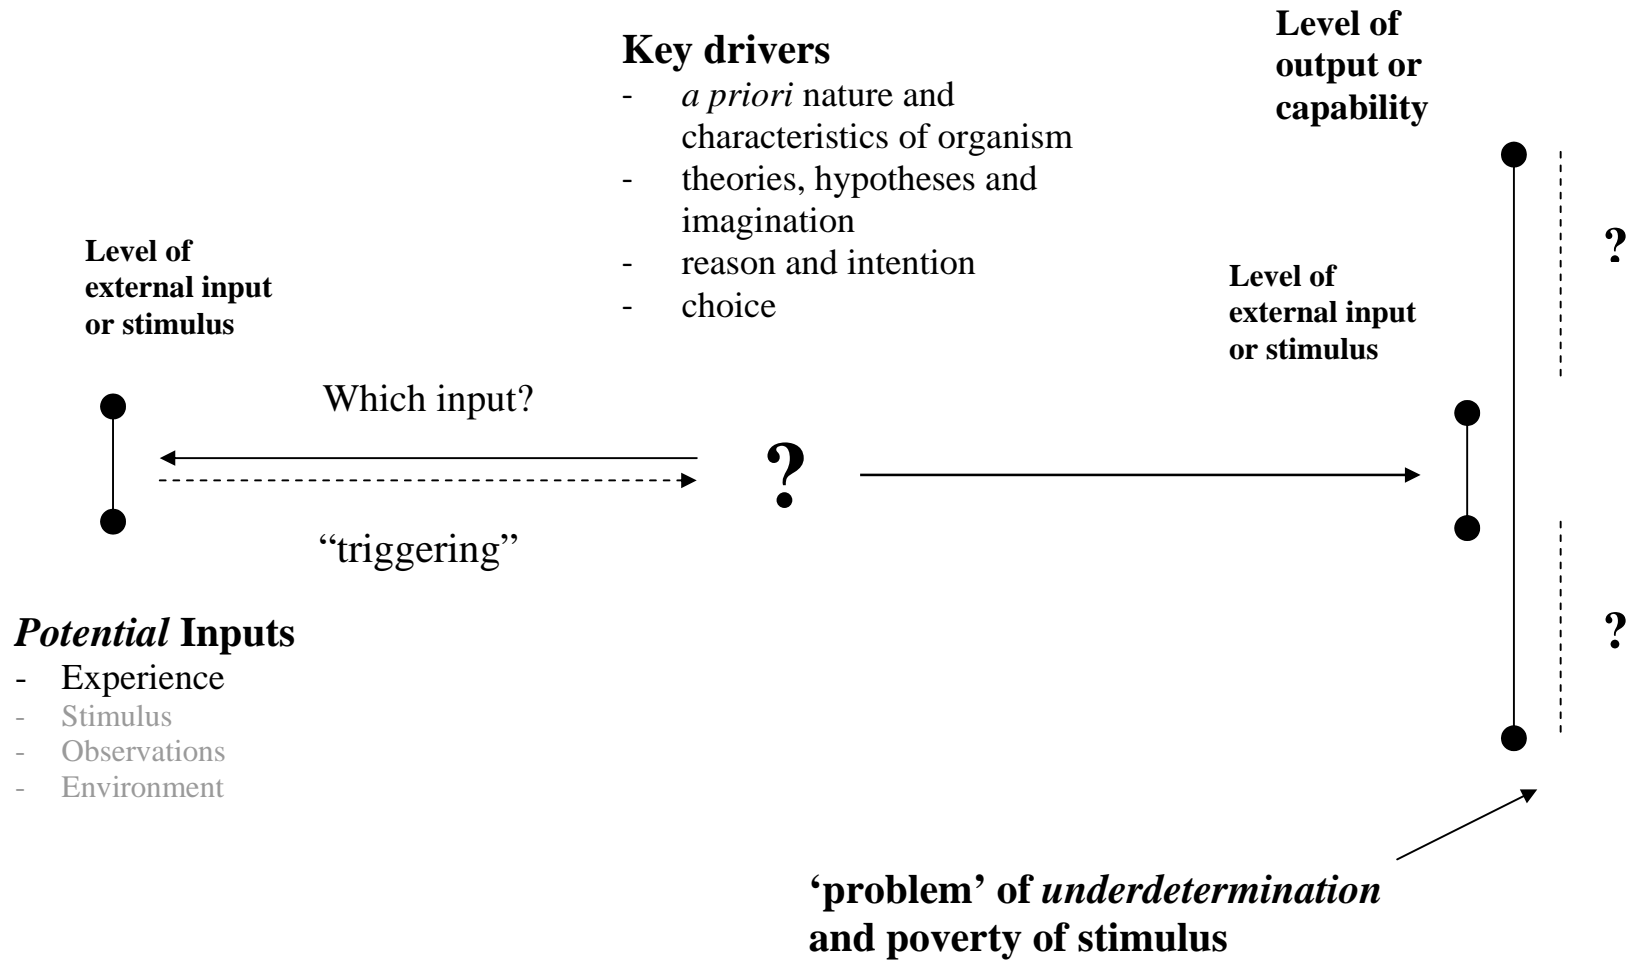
Key drivers
- *a priori* nature and characteristics of organism
- theories, hypotheses and imagination
- reason and intention
- choice

Level of output or capability

Level of external input or stimulus

Which input?

?

"triggering"

Level of external input or stimulus

?

?

*Potential* Inputs
- Experience
- Stimulus
- Observations
- Environment

'problem' of *underdetermination* and poverty of stimulus